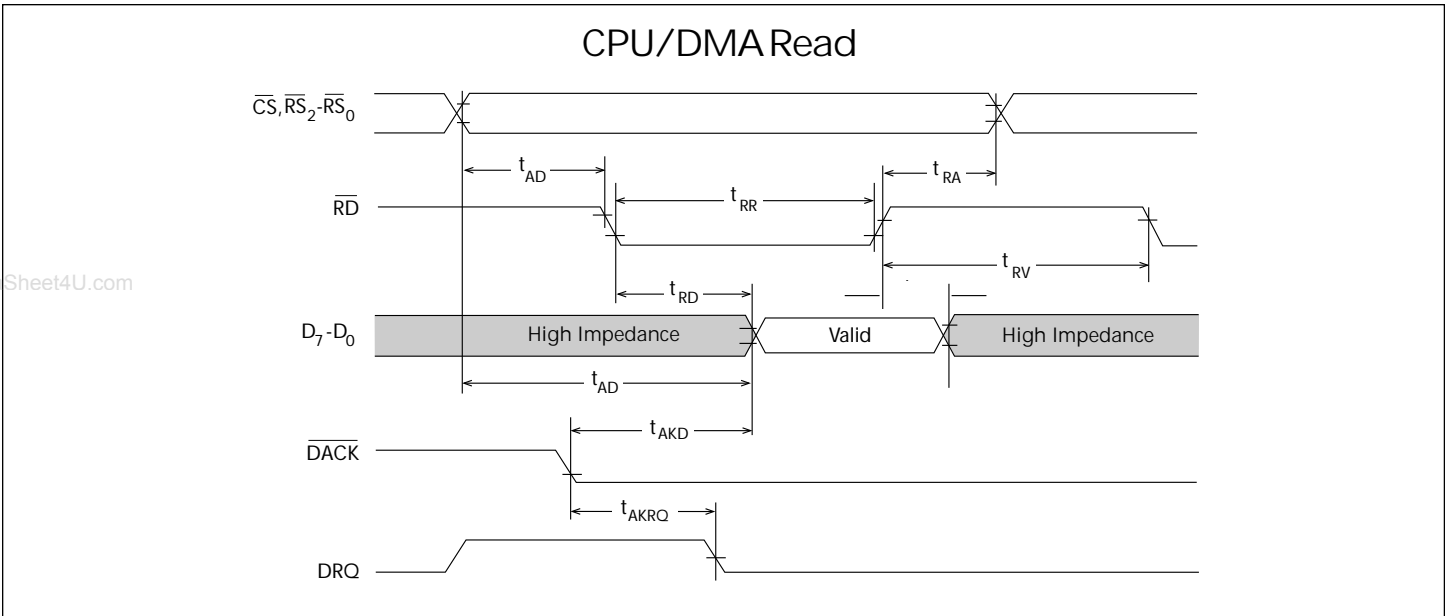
CPU/DMA Read

$\overline{CS}$, $\overline{RS}_2$-$\overline{RS}_0$

$t_{AD}$

$t_{RA}$

$\overline{RD}$

$t_{RR}$

Sheet4U.com

$t_{RV}$

$t_{RD}$

$D_7$-$D_0$

High Impedance

Valid

High Impedance

$t_{AD}$

$t_{AKD}$

$\overline{DACK}$

$t_{AKRQ}$

DRQ